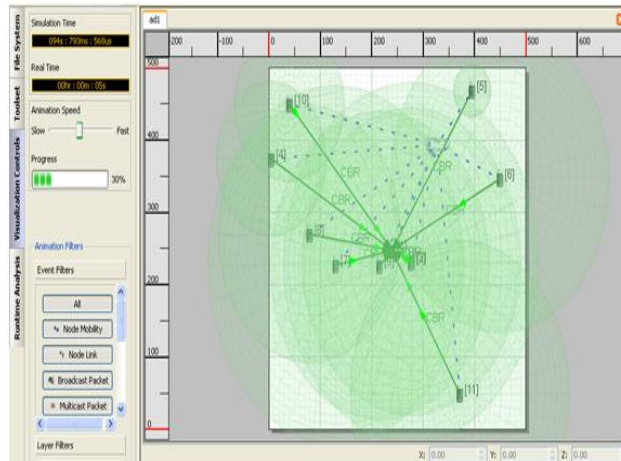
File System
Toolset
Visualization Controls
Runtime Analysis

Simulation Time
094s : 793ms : 568us
Real Time
00hr : 00m : 05s
Animation Speed
Slow Fast
Progress
30%

Animation Filters
Event Filters
All
Node Mobility
Node Link
Broadcast Packet
Multicast Packet
Layer Filters

ad1
-200 -100 0 100 200 300 400 500 600
500 400 300 200 100 0

[10]
[5]
[4]
[6]
[8]
[7]
[9]
[3]
[11]
CBR
CBR
CBR
CBR
CBR

X: 0.00 Y: 0.00 Z: 0.00